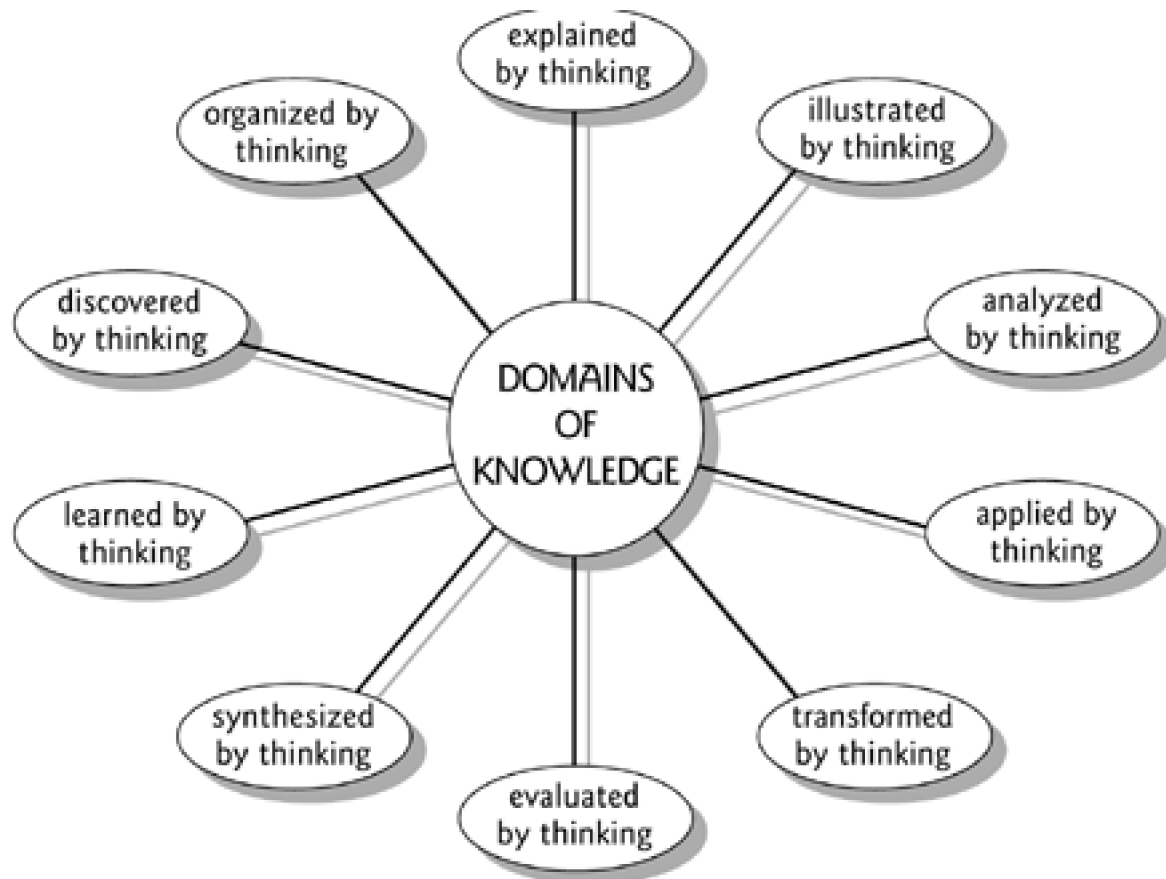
explained by thinking

organized by thinking

illustrated by thinking

discovered by thinking

DOMAINS OF KNOWLEDGE

analyzed by thinking

learned by thinking

applied by thinking

synthesized by thinking

transformed by thinking

evaluated by thinking